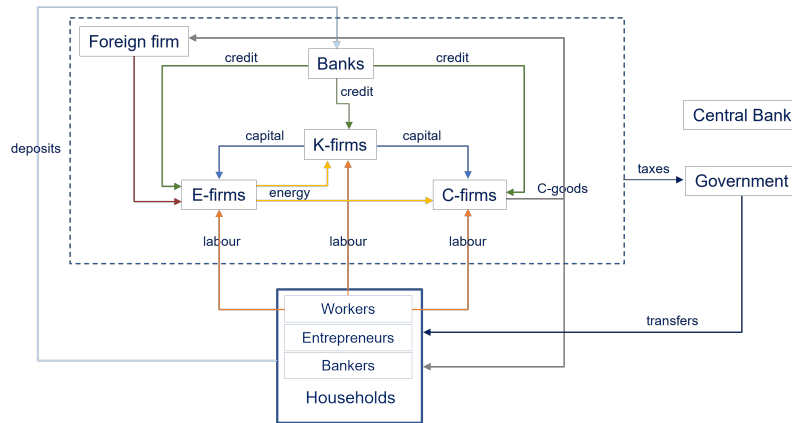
Foreign firm

Banks

credit

credit

credit

Central Bank

deposits

capital

K-firms

capital

taxes

E-firms

energy

C-firms

C-goods

Government

labour

labour

labour

Workers

transfers

Entrepreneurs

Bankers

Households